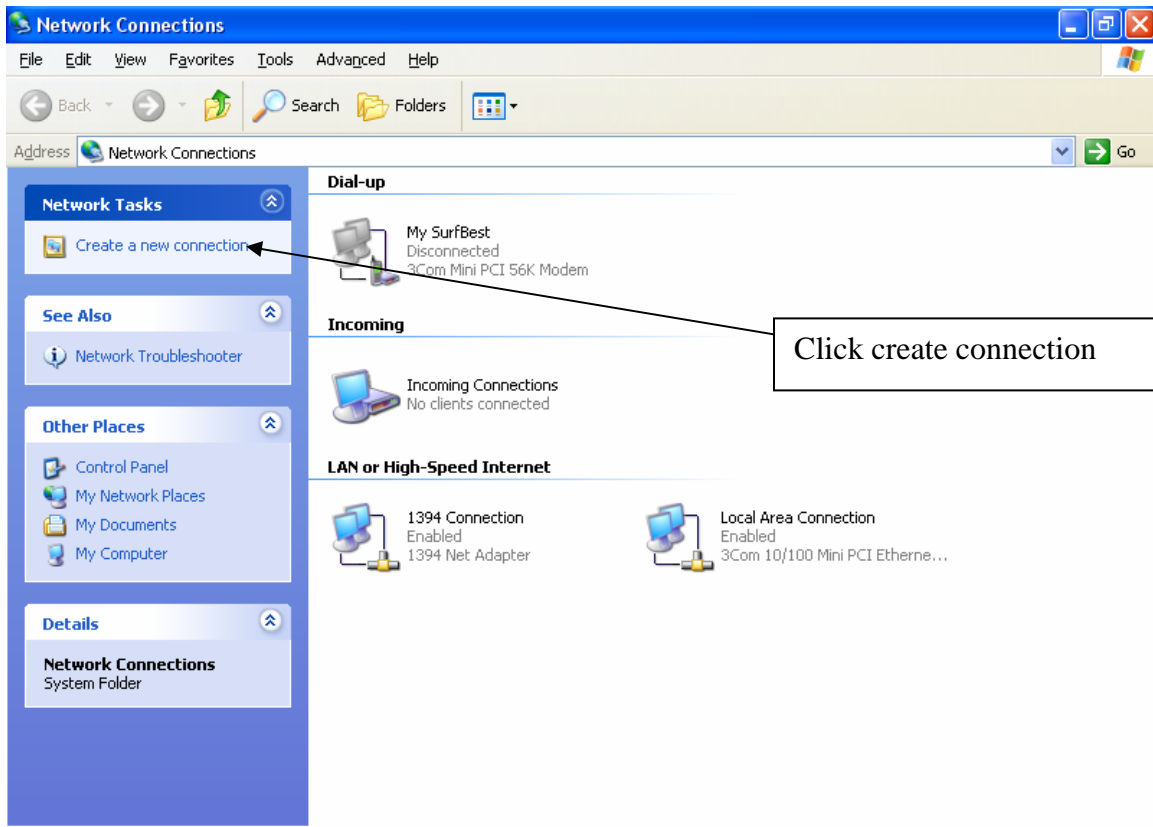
Network Connections

File Edit View Favorites Tools Advanced Help

Back Search Folders

Address Network Connections Go

Network Tasks
Create a new connection

See Also
Network Troubleshooter

Other Places
Control Panel
My Network Places
My Documents
My Computer

Details
Network Connections
System Folder

Dial-up

My SurfBest
Disconnected
3Com Mini PCI 56K Modem

Incoming

Incoming Connections
No clients connected

LAN or High-Speed Internet

1394 Connection
Enabled
1394 Net Adapter

Local Area Connection
Enabled
3Com 10/100 Mini PCI Etherne...

Click create connection